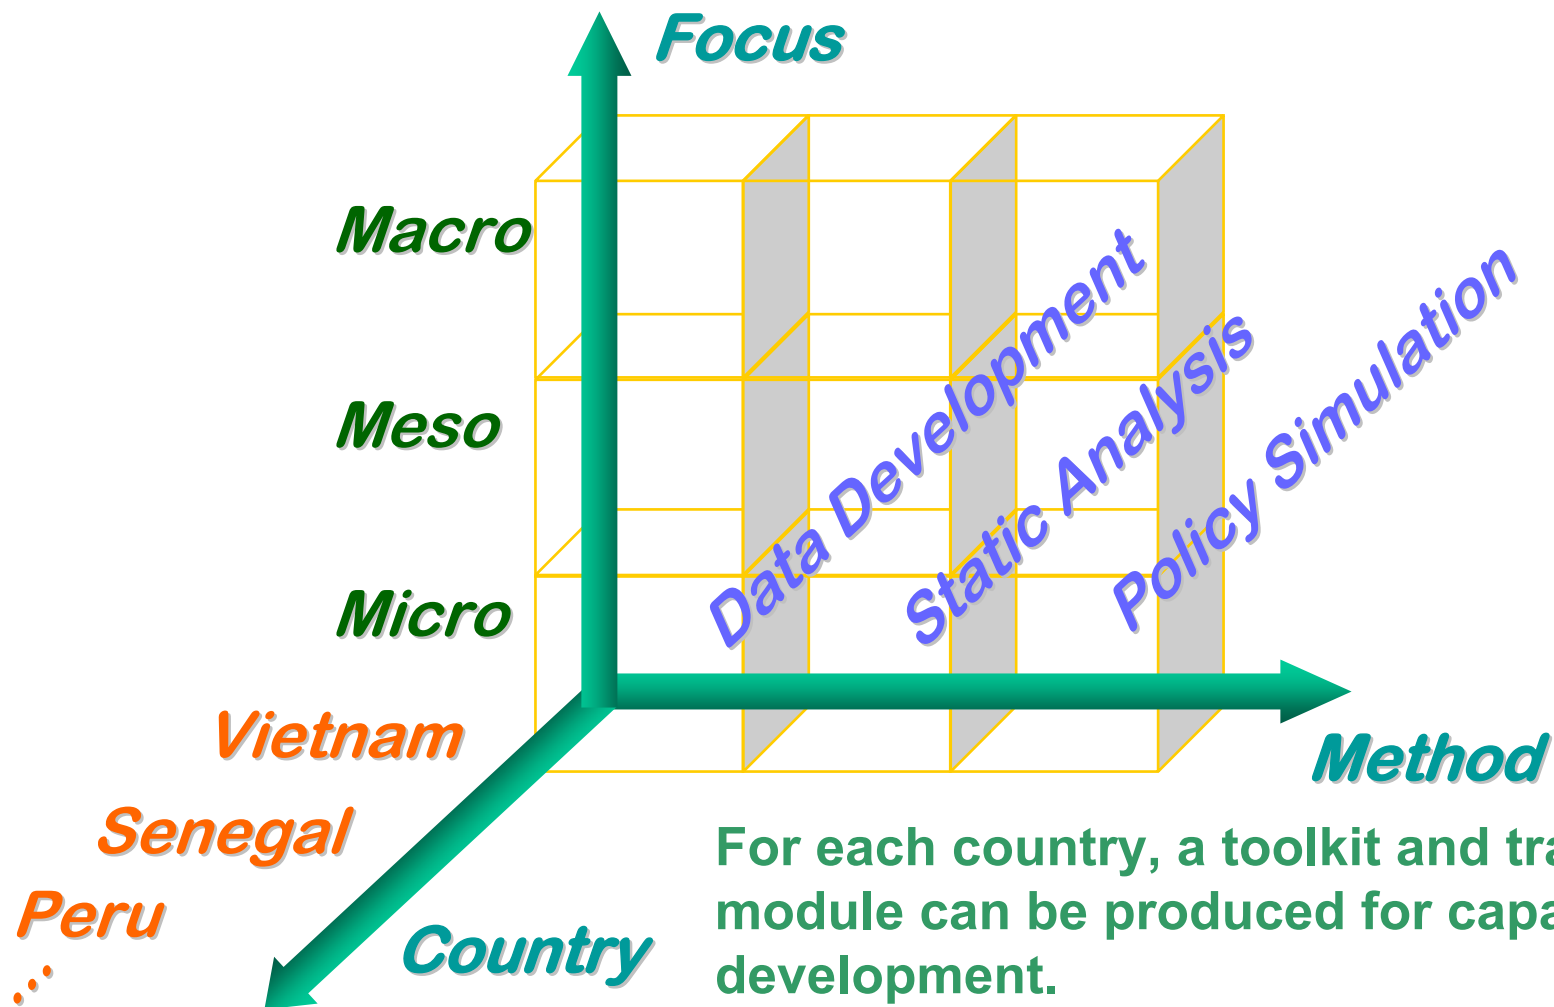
Focus

Macro

Meso

Micro

Data Development

Static Analysis

Policy Simulation

Method

Vietnam

Senegal

Peru

...

Country

For each country, a toolkit and tra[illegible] module can be produced for capa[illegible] development.